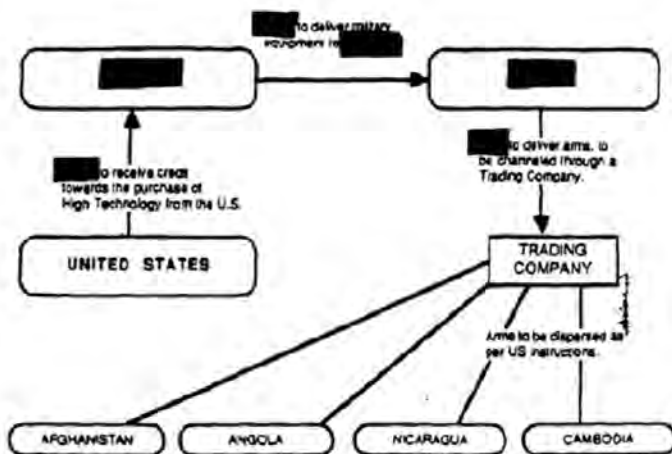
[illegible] to deliver military equipment to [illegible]

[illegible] to receive credit towards the purchase of High Technology from the U.S.

UNITED STATES

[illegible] to deliver arms, to be channeled through a Trading Company.

TRADING COMPANY

Arms to be dispersed as per US instructions.

AFGHANISTAN

ANGOLA

NICARAGUA

CAMBODIA